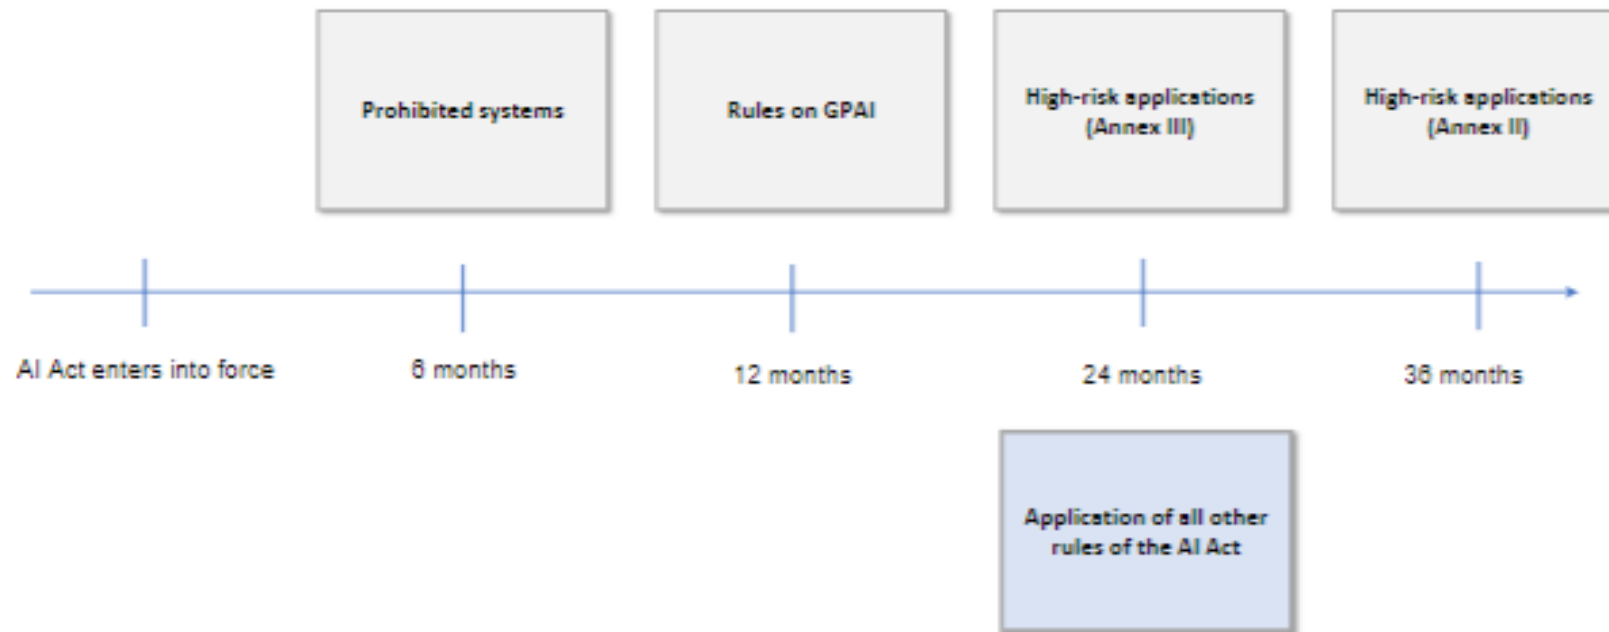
Prohibited systems

Rules on GPAI

High-risk applications (Annex III)

High-risk applications (Annex II)

AI Act enters into force

6 months

12 months

24 months

36 months

Application of all other rules of the AI Act